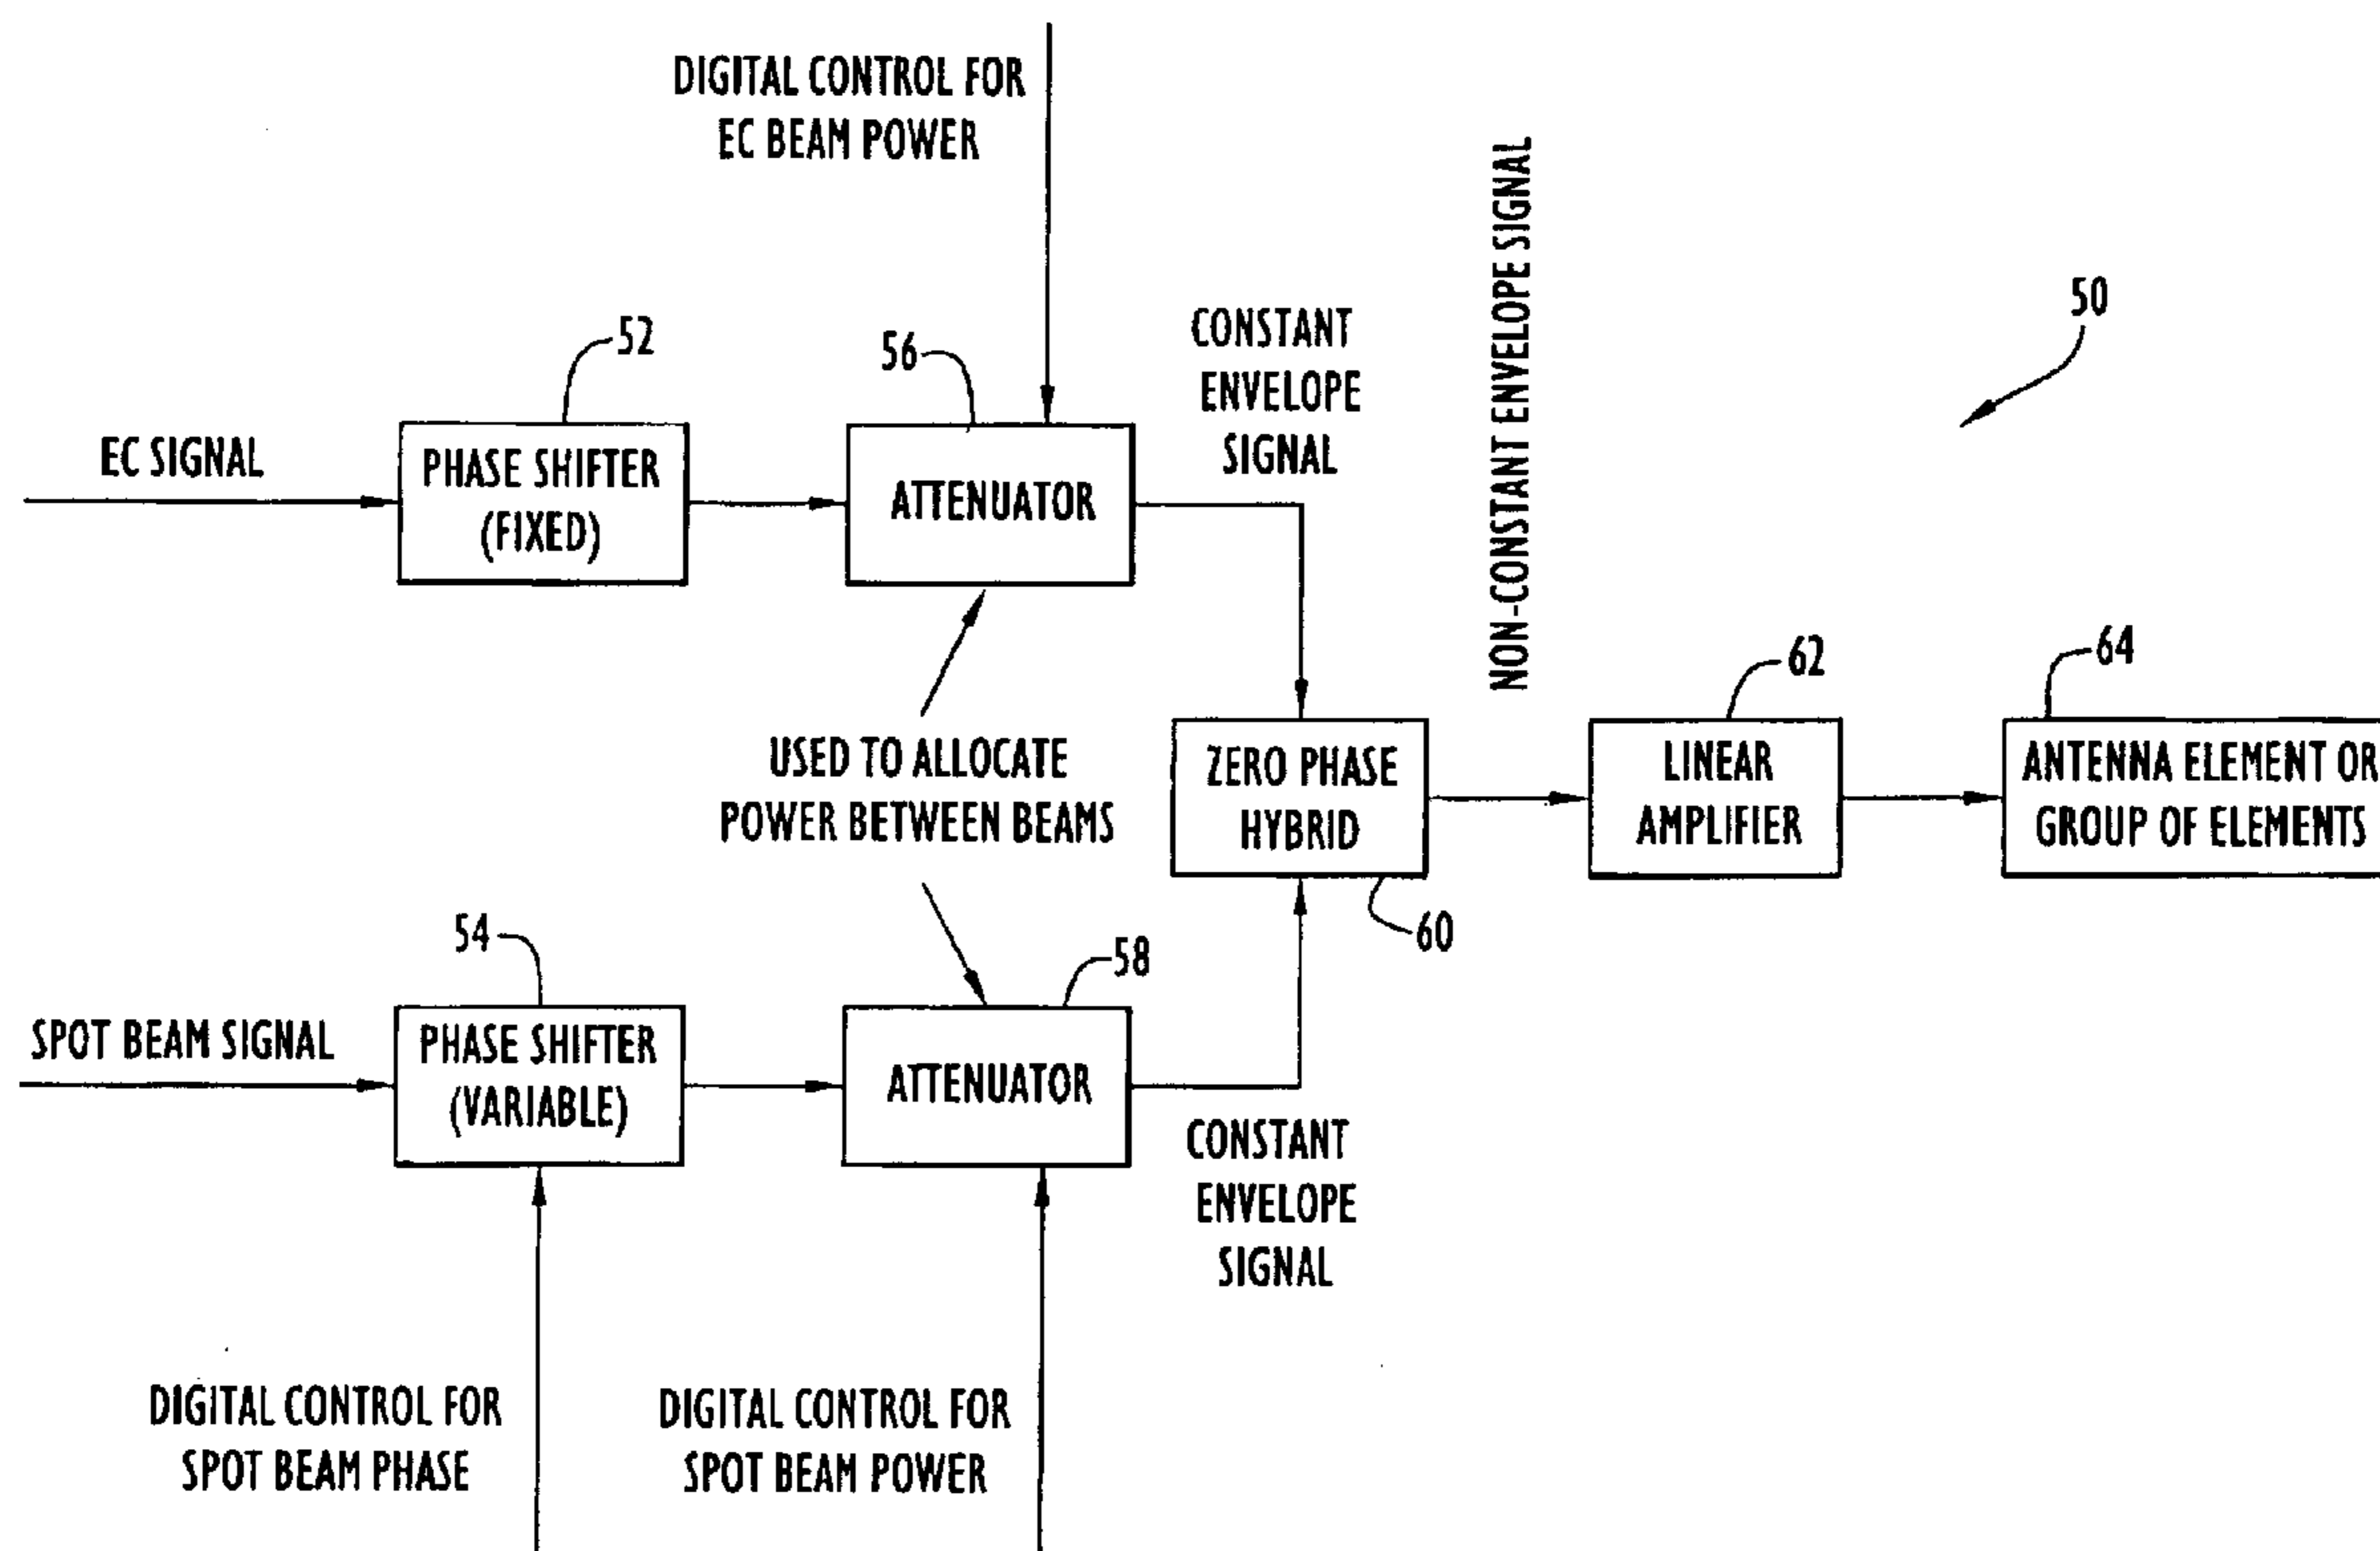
DIGITAL CONTROL FOR EC BEAM POWER

50

EC SIGNAL

52

PHASE SHIFTER (FIXED)

56

ATTENUATOR

CONSTANT ENVELOPE SIGNAL

NON-CONSTANT ENVELOPE SIGNAL

USED TO ALLOCATE POWER BETWEEN BEAMS

ZERO PHASE HYBRID

60

62

LINEAR AMPLIFIER

64

ANTENNA ELEMENT OR GROUP OF ELEMENTS

54

58

SPOT BEAM SIGNAL

PHASE SHIFTER (VARIABLE)

ATTENUATOR

CONSTANT ENVELOPE SIGNAL

DIGITAL CONTROL FOR SPOT BEAM PHASE

DIGITAL CONTROL FOR SPOT BEAM POWER